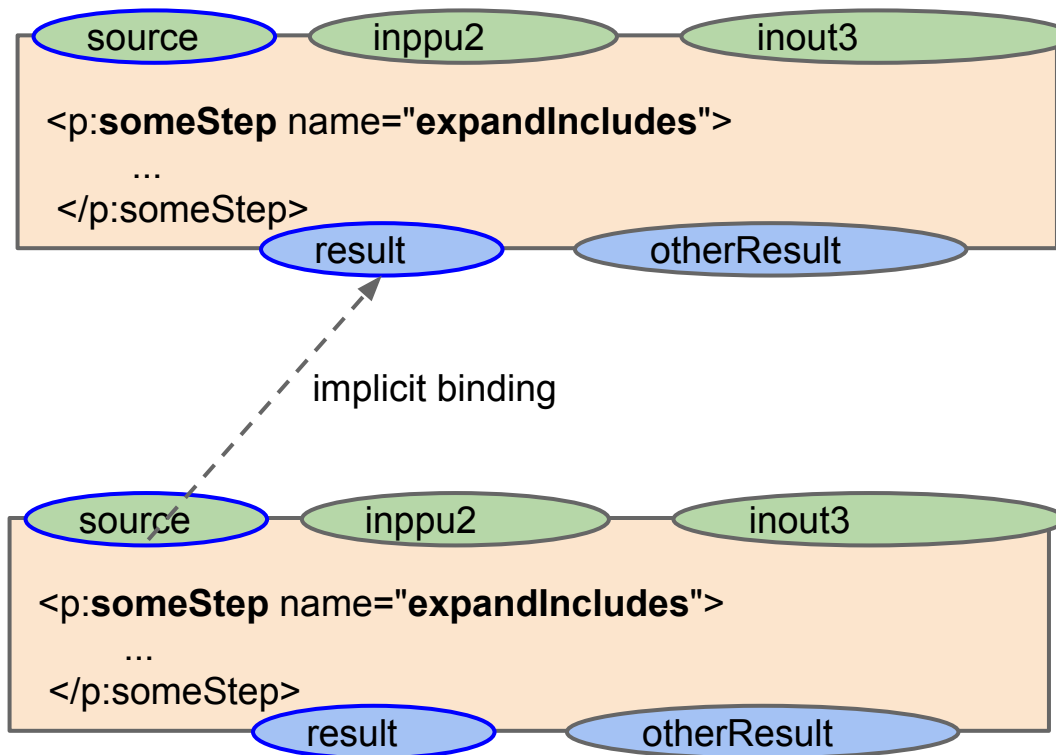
source inppu2 inout3

<p:**someStep** name="**expandIncludes**">
...
</p:someStep>

result otherResult

implicit binding

source inppu2 inout3

<p:**someStep** name="**expandIncludes**">
...
</p:someStep>

result otherResult